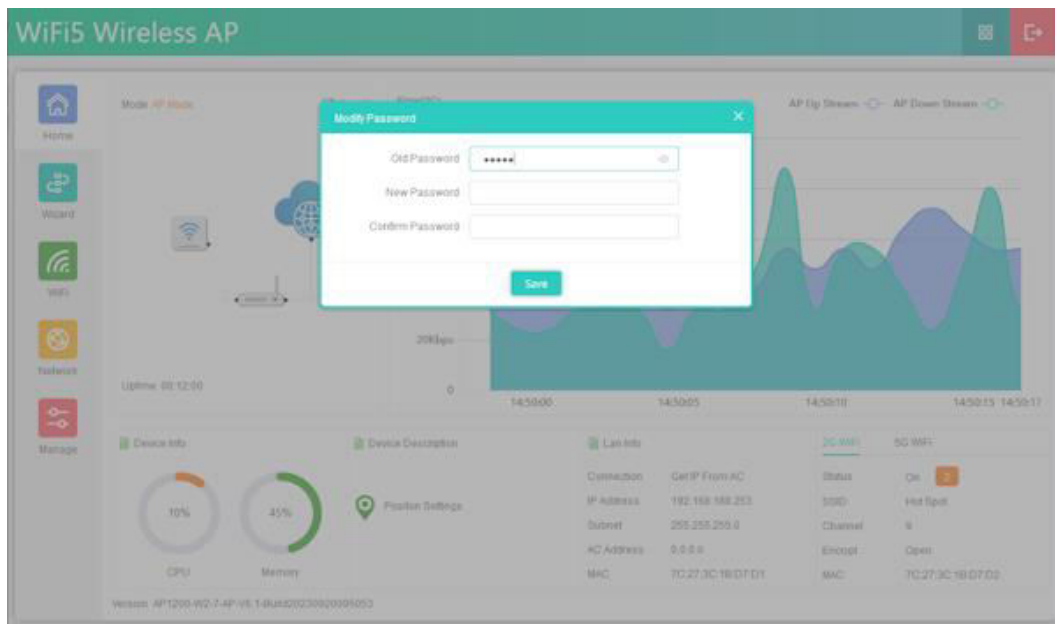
WiFi5 Wireless AP

Home
Wizard
WiFi
Network
Manage

Mode: AP Mode

AP Up Stream AP Down Stream

Modify Password
Old Password •••••
New Password
Confirm Password
Save

20Kbps
0
Uptime: 00:12:00
14:50:00 14:50:05 14:50:10 14:50:15 14:50:17

Device Info
10%
CPU
45%
Memory

Device Description
Position Settings

Lan Info
| Connection | Get IP From AC |
|---|---|
| IP Address | 192.168.188.253 |
| Subnet | 255.255.255.0 |
| AC Address | 0.0.0.0 |
| MAC | 7C:27:3C:18:D7:D1 |

2G WiFi 5G WiFi
| Status | On 2 |
|---|---|
| SSID | Hot Spot |
| Channel | 6 |
| Encrypt | Open |
| MAC | 7C:27:3C:18:D7:D2 |

Version: AP1200-W2-7-AP-V6.1-Build20230920095053